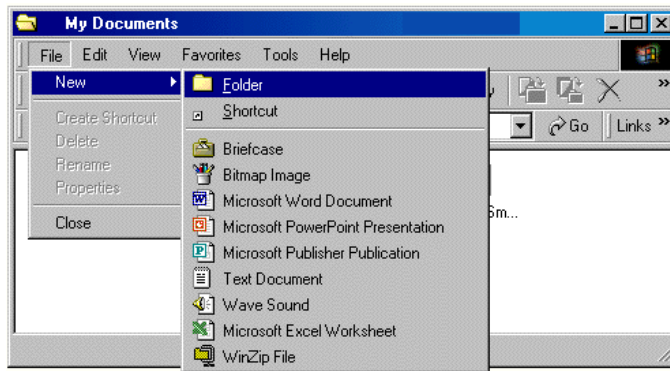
My Documents

File Edit View Favorites Tools Help

New

Create Shortcut
Delete
Rename
Properties

Close

Folder
Shortcut

Briefcase
Bitmap Image
Microsoft Word Document
Microsoft PowerPoint Presentation
Microsoft Publisher Publication
Text Document
Wave Sound
Microsoft Excel Worksheet
WinZip File

Go
Links »

Sm...